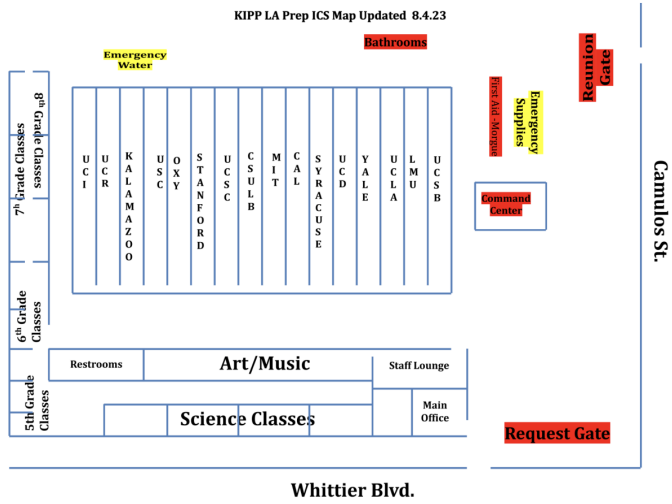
KIPP LA Prep ICS Map Updated 8.4.23

Emergency Water

Bathrooms

Reunion Gate

First Aid-Morgue

Emergency Supplies

$8^{th}$ Grade Classes

$7^{th}$ Grade Classes

UCI
UCR
KALAMAZOO
USC
OXY
STANFORD
UCSC
CSULB
MIT
CAL
SYRACUSE
UCD
YALE
UCLA
LMU
UCSB

Command Center

Camulos St.

$6^{th}$ Grade Classes

Restrooms

Art/Music

Staff Lounge

$5^{th}$ Grade Classes

Science Classes

Main Office

Request Gate

Whittier Blvd.